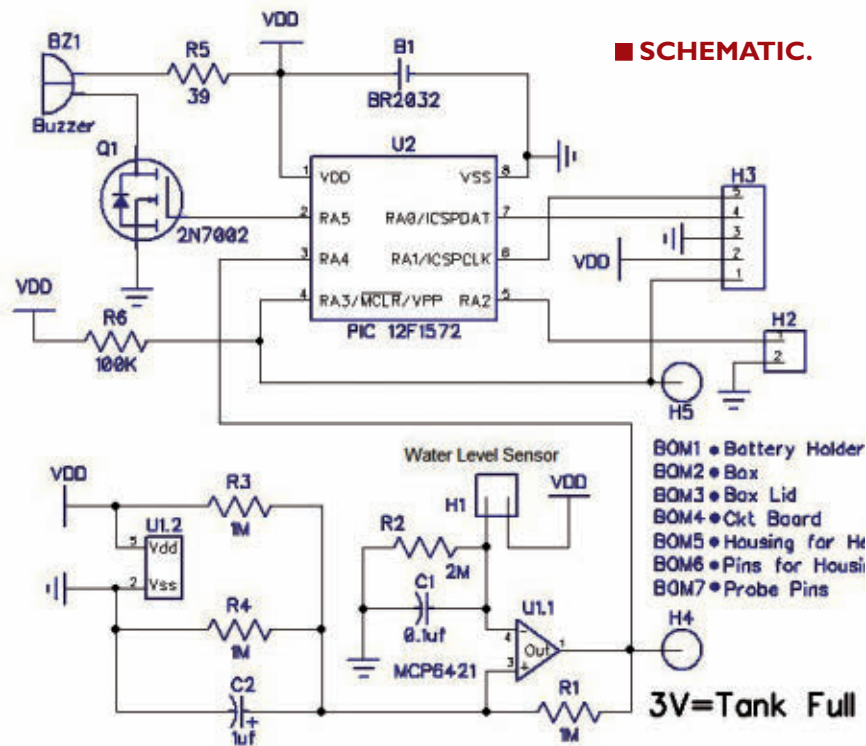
SCHEMATIC.

BZ1
Buzzer
R5
39
VDD
B1
BR2032
Q1
2N7002
U2
1 VDD
VSS 8
2 RA5
RA0/ICSPDAT 7
3 RA4
RA1/ICSPCLK 6
4 RA3/$\overline{MCLR}$/VPP
RA2 5
PIC 12F1572
H3
5
4
3
2
1
VDD
VDD
R6
100K
H2
1
2
H5

Water Level Sensor
H1
VDD
VDD
R3
1M
U1.2
5 Vdd
2 Vss
R4
1M
C2
1uf
R2
2M
C1
0.1uf
MCP6421
U1.1
4 -
3 +
Out 1
R1
1M
H4

BOM1 • Battery Holder
BOM2 • Box
BOM3 • Box Lid
BOM4 • Ckt Board
BOM5 • Housing for He
BOM6 • Pins for Housi
BOM7 • Probe Pins

3V=Tank Full